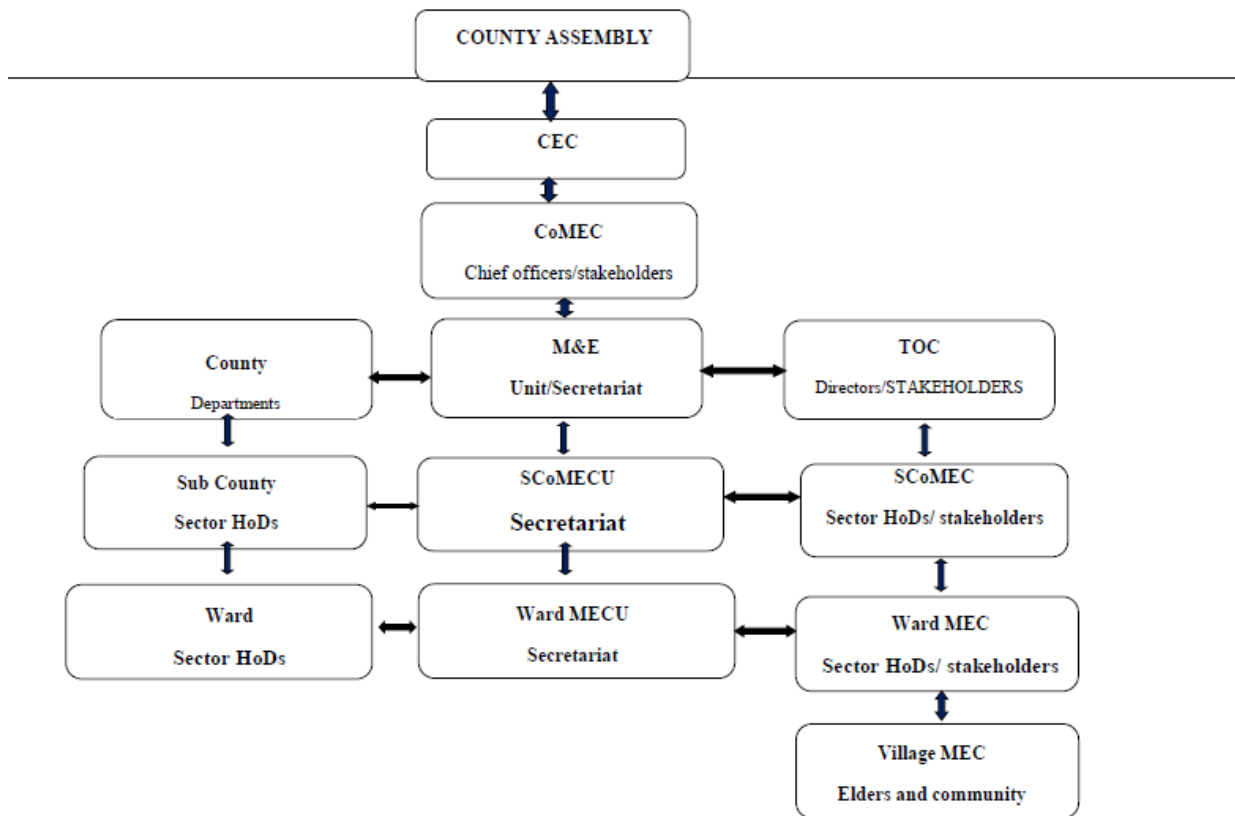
COUNTY ASSEMBLY

CEC

CoMEC

Chief officers/stakeholders

County

Departments

M&E

Unit/Secretariat

TOC

Directors/STAKEHOLDERS

Sub County

Sector HoDs

SCoMECU

Secretariat

SCoMEC

Sector HoDs/ stakeholders

Ward

Sector HoDs

Ward MECU

Secretariat

Ward MEC

Sector HoDs/ stakeholders

Village MEC

Elders and community